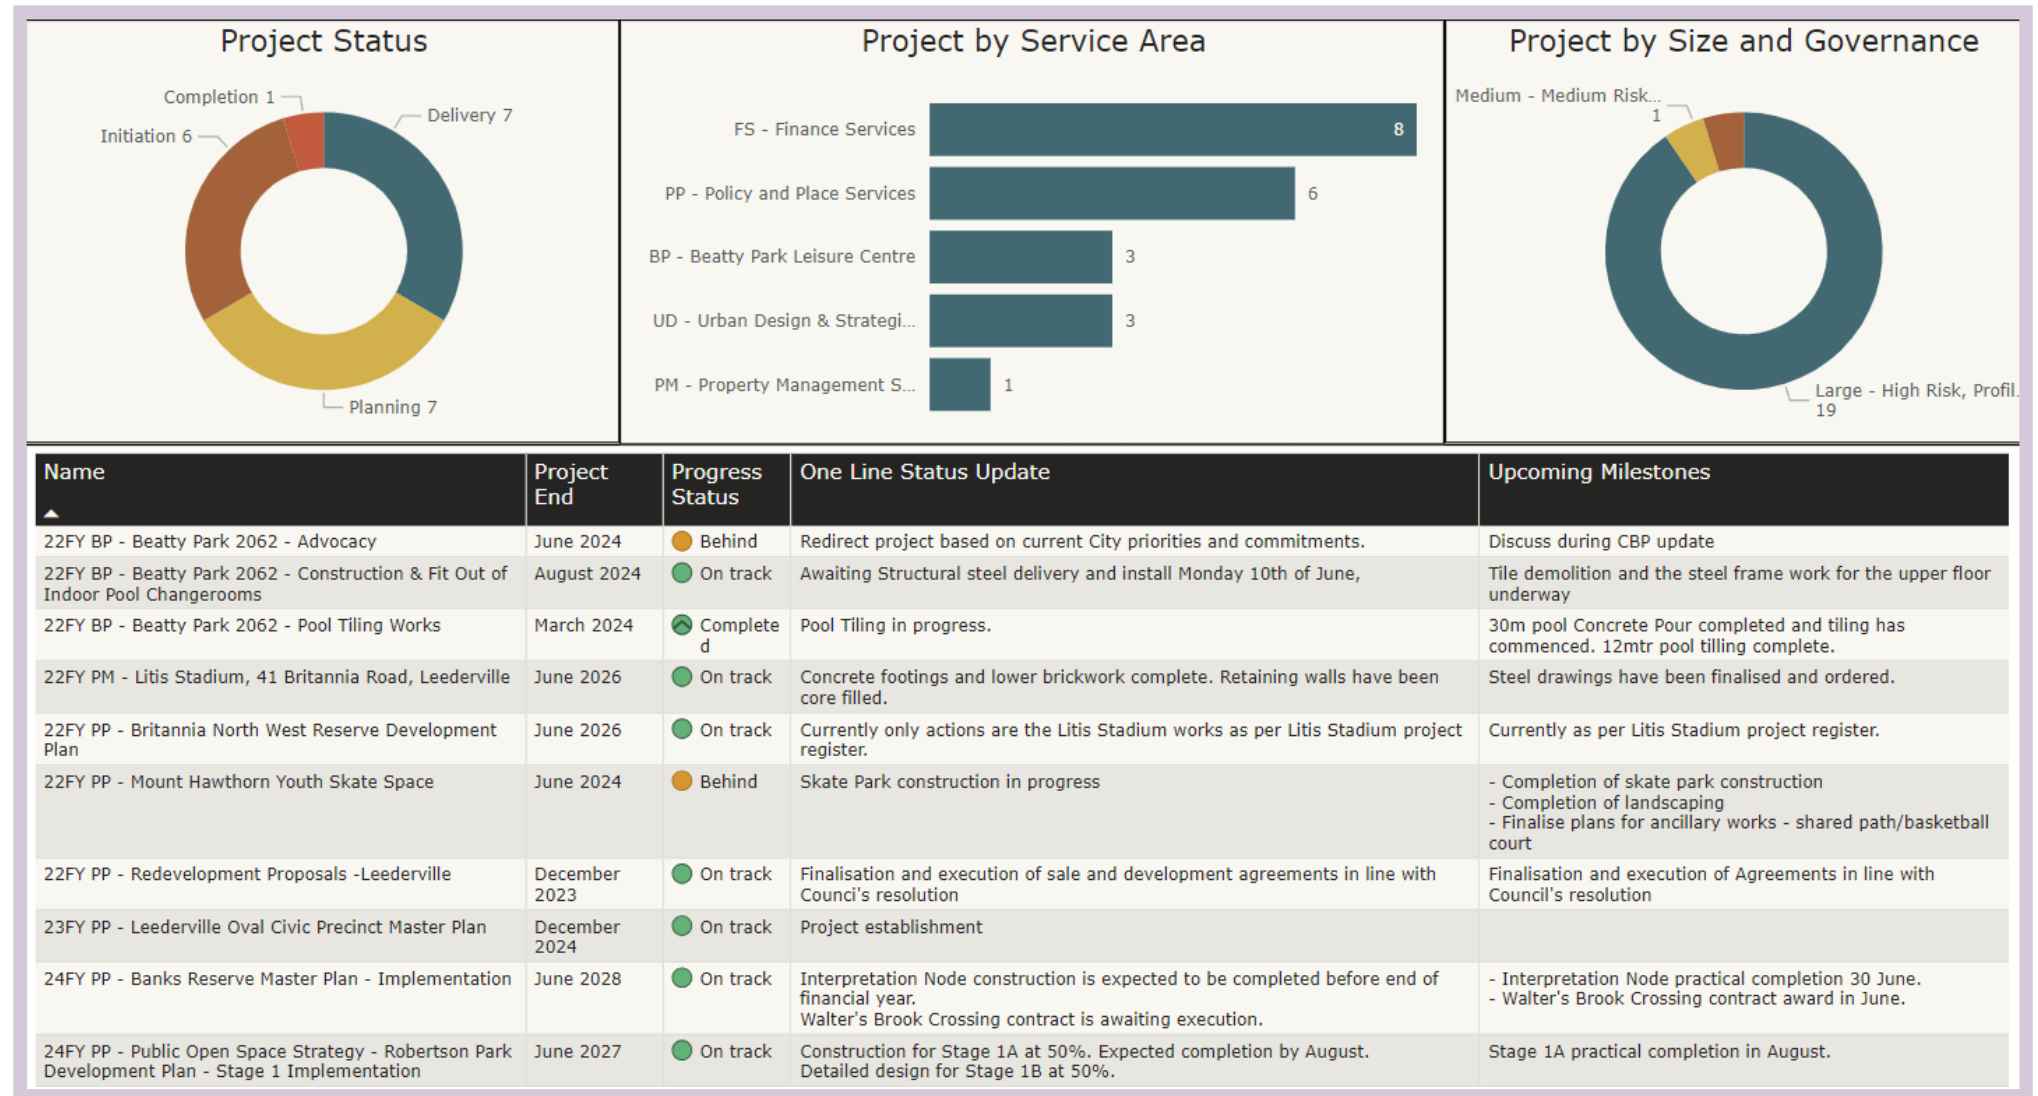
Project Status

Completion 1
Delivery 7
Initiation 6
Planning 7

Project by Service Area

FS - Finance Services 8
PP - Policy and Place Services 6
BP - Beatty Park Leisure Centre 3
UD - Urban Design & Strategi... 3
PM - Property Management S... 1

Project by Size and Governance

Medium - Medium Risk... 1
Large - High Risk, Profil... 19

| Name | Project End | Progress Status | One Line Status Update | Upcoming Milestones |
|---|---|---|---|---|
| 22FY BP - Beatty Park 2062 - Advocacy | June 2024 | Behind | Redirect project based on current City priorities and commitments. | Discuss during CBP update |
| 22FY BP - Beatty Park 2062 - Construction & Fit Out of Indoor Pool Changerooms | August 2024 | On track | Awaiting Structural steel delivery and install Monday 10th of June, | Tile demolition and the steel frame work for the upper floor underway |
| 22FY BP - Beatty Park 2062 - Pool Tiling Works | March 2024 | Completed | Pool Tiling in progress. | 30m pool Concrete Pour completed and tiling has commenced. 12mtr pool tilling complete. |
| 22FY PM - Litis Stadium, 41 Britannia Road, Leederville | June 2026 | On track | Concrete footings and lower brickwork complete. Retaining walls have been core filled. | Steel drawings have been finalised and ordered. |
| 22FY PP - Britannia North West Reserve Development Plan | June 2026 | On track | Currently only actions are the Litis Stadium works as per Litis Stadium project register. | Currently as per Litis Stadium project register. |
| 22FY PP - Mount Hawthorn Youth Skate Space | June 2024 | Behind | Skate Park construction in progress | - Completion of skate park construction<br>- Completion of landscaping<br>- Finalise plans for ancillary works - shared path/basketball court |
| 22FY PP - Redevelopment Proposals -Leederville | December 2023 | On track | Finalisation and execution of sale and development agreements in line with Counci's resolution | Finalisation and execution of Agreements in line with Council's resolution |
| 23FY PP - Leederville Oval Civic Precinct Master Plan | December 2024 | On track | Project establishment | |
| 24FY PP - Banks Reserve Master Plan - Implementation | June 2028 | On track | Interpretation Node construction is expected to be completed before end of financial year.<br>Walter's Brook Crossing contract is awaiting execution. | - Interpretation Node practical completion 30 June.<br>- Walter's Brook Crossing contract award in June. |
| 24FY PP - Public Open Space Strategy - Robertson Park Development Plan - Stage 1 Implementation | June 2027 | On track | Construction for Stage 1A at 50%. Expected completion by August.<br>Detailed design for Stage 1B at 50%. | Stage 1A practical completion in August. |